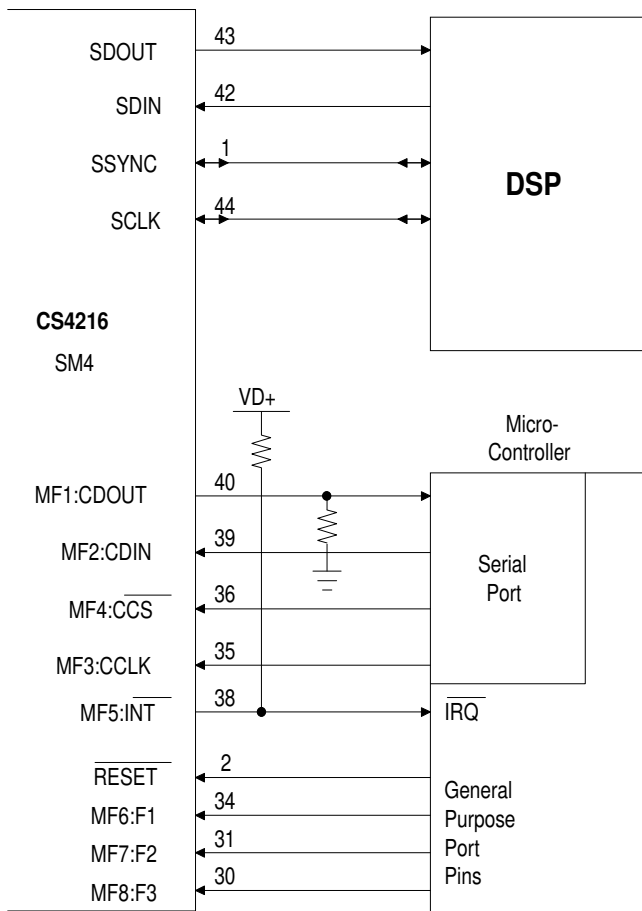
SDOUT
43
SDIN
42
SSYNC
1
SCLK
44
DSP
CS4216
SM4
VD+
Micro-Controller
MF1:CDOUT
40
MF2:CDIN
39
Serial Port
MF4:$\overline{CCS}$
36
MF3:CCLK
35
MF5:$\overline{INT}$
38
$\overline{IRQ}$
$\overline{RESET}$
2
MF6:F1
34
MF7:F2
31
MF8:F3
30
General Purpose Port Pins